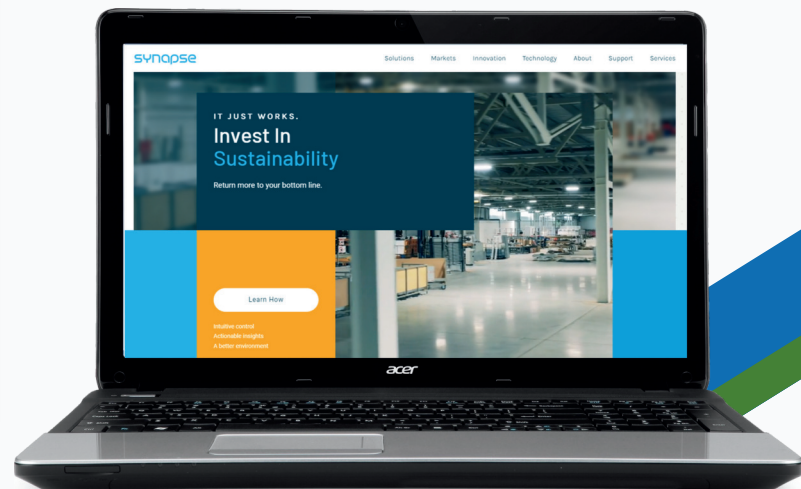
synapse

Solutions Markets Innovation Technology About Support Services

IT JUST WORKS.

Invest In Sustainability

Return more to your bottom line.

Learn How

Intuitive control
Actionable insights
A better environment

acer